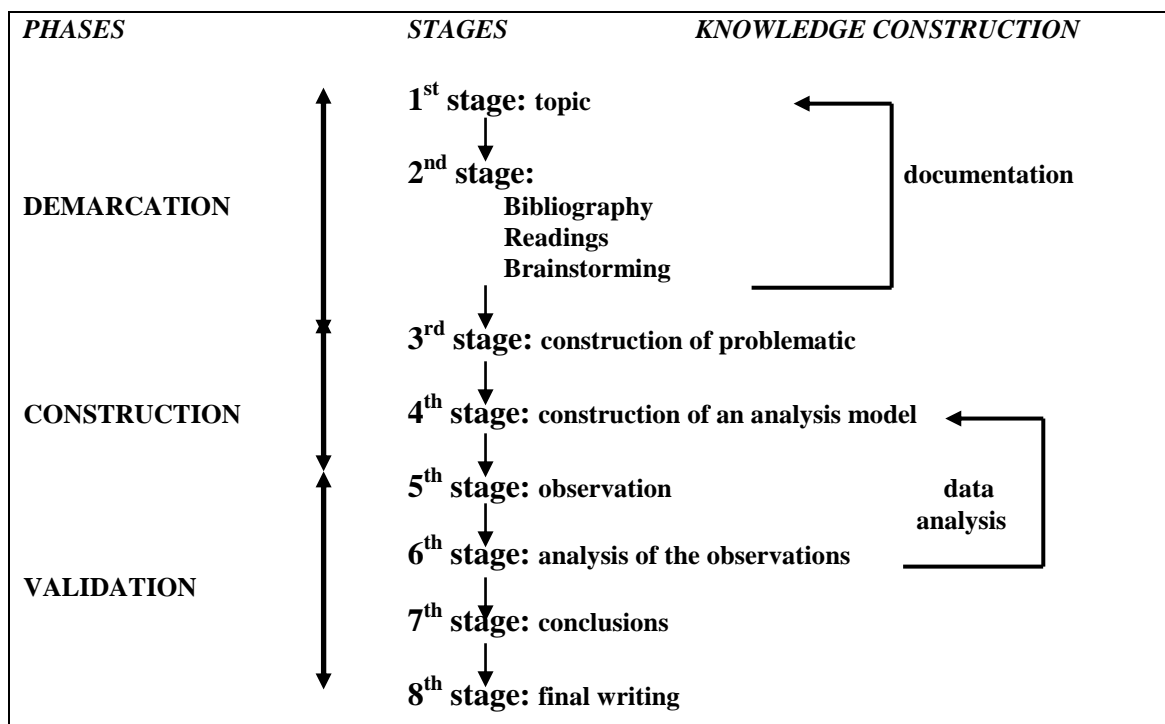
PHASES STAGES KNOWLEDGE CONSTRUCTION

$1^{st}$ stage: topic

$2^{nd}$ stage:
Bibliography
Readings
Brainstorming

documentation

DEMARCATION

$3^{rd}$ stage: construction of problematic

CONSTRUCTION

$4^{th}$ stage: construction of an analysis model

$5^{th}$ stage: observation

data analysis

$6^{th}$ stage: analysis of the observations

VALIDATION

$7^{th}$ stage: conclusions

$8^{th}$ stage: final writing